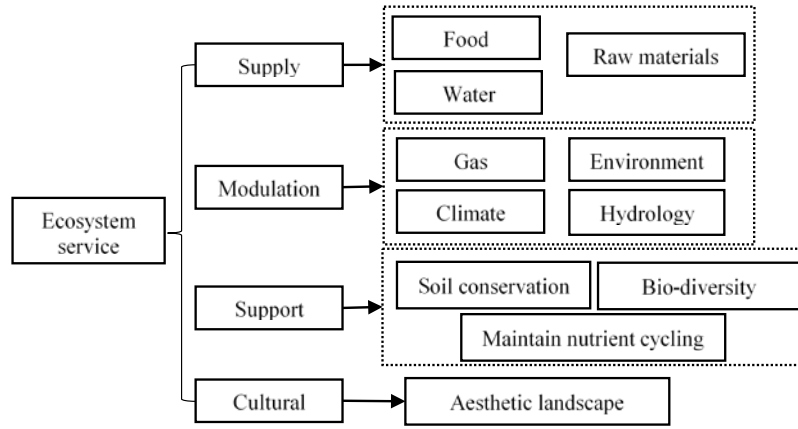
Ecosystem service

Supply

Food

Raw materials

Water

Modulation

Gas

Environment

Climate

Hydrology

Support

Soil conservation

Bio-diversity

Maintain nutrient cycling

Cultural

Aesthetic landscape